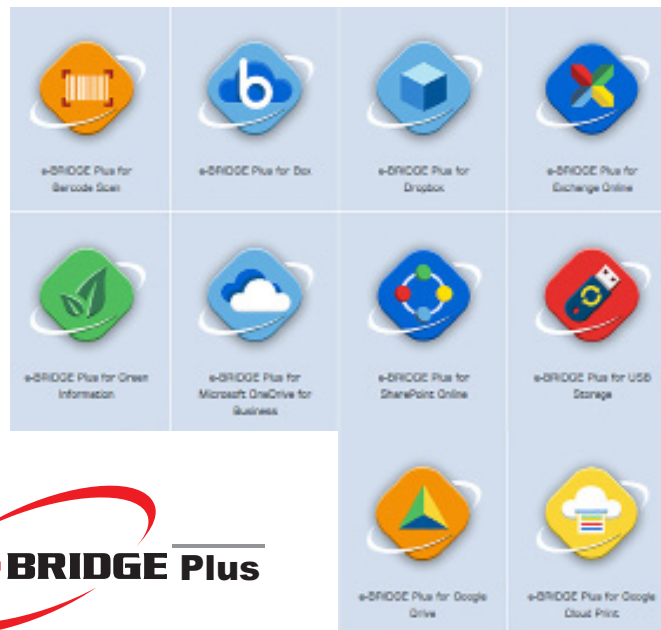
e-BRIDGE Plus for Barcode Scan

e-BRIDGE Plus for Box

e-BRIDGE Plus for Dropbox

e-BRIDGE Plus for Exchange Online

e-BRIDGE Plus for Green Information

e-BRIDGE Plus for Microsoft OneDrive for Business

e-BRIDGE Plus for SharePoint Online

e-BRIDGE Plus for USB Storage

BRIDGE Plus

e-BRIDGE Plus for Google Drive

e-BRIDGE Plus for Google Cloud Print